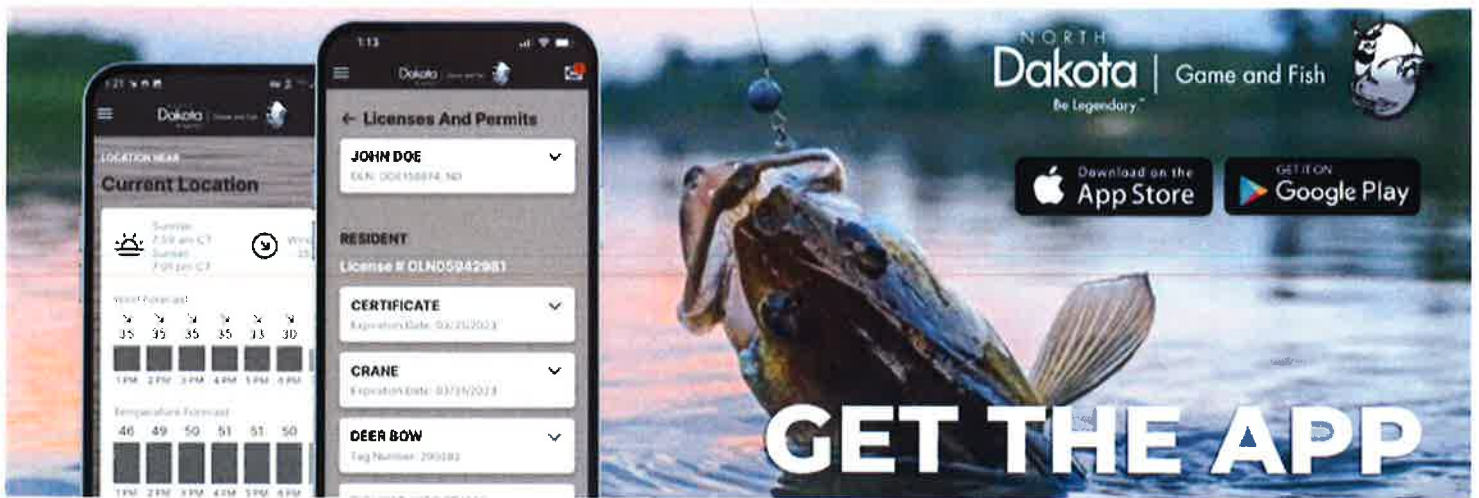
1:21

Dakota

LOCATION NEAR

Current Location

Sunrise 7:59 am CT

Sunset 7:09 pm CT

Wind Forecast

35 35 35 35 33 30

1 PM 2 PM 3 PM 4 PM 5 PM 6 PM

Temperature Forecast

46 49 50 51 51 50

1 PM 2 PM 3 PM 4 PM 5 PM 6 PM

1:13

Dakota

← Licenses And Permits

JOHN DOE

DLN: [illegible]

RESIDENT

License # DLN05942981

CERTIFICATE

Expiration Date: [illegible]

CRANE

Expiration Date: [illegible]

DEER BOW

Tag Number: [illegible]

NORTH Dakota Be Legendary™ | Game and Fish

Download on the App Store

GET IT ON Google Play

GET THE APP